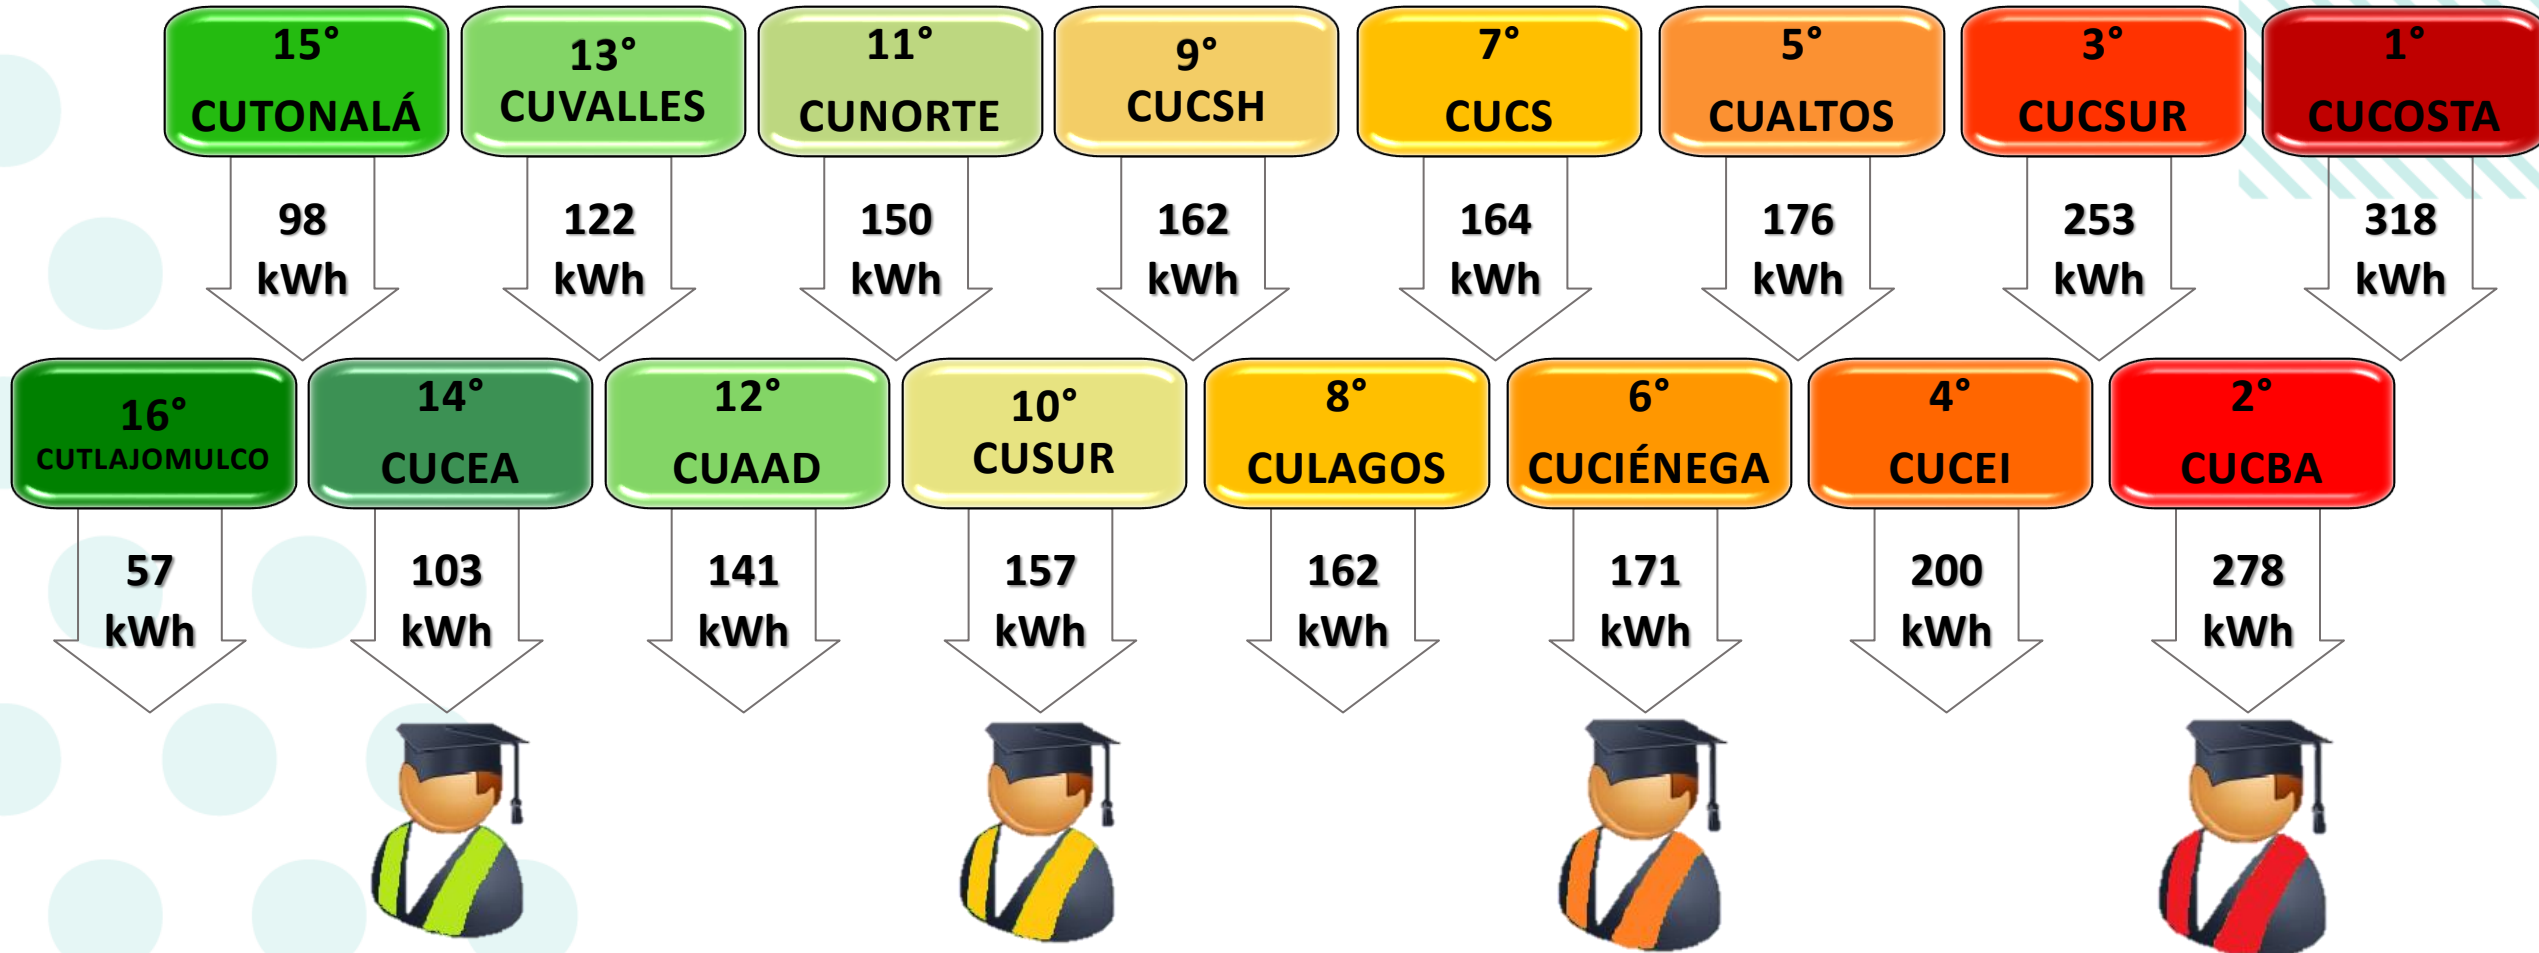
15°
CUTONALÁ

98 kWh

13°
CUVALLES

122 kWh

11°
CUNORTE

150 kWh

9°
CUCSH

162 kWh

7°
CUCS

164 kWh

5°
CUALTOS

176 kWh

3°
CUCSUR

253 kWh

1°
CUCOSTA

318 kWh

16°
CUTLAJOMULCO

57 kWh

14°
CUCEA

103 kWh

12°
CUAAD

141 kWh

10°
CUSUR

157 kWh

8°
CULAGOS

162 kWh

6°
CUCIÉNEGA

171 kWh

4°
CUCEI

200 kWh

2°
CUCBA

278 kWh